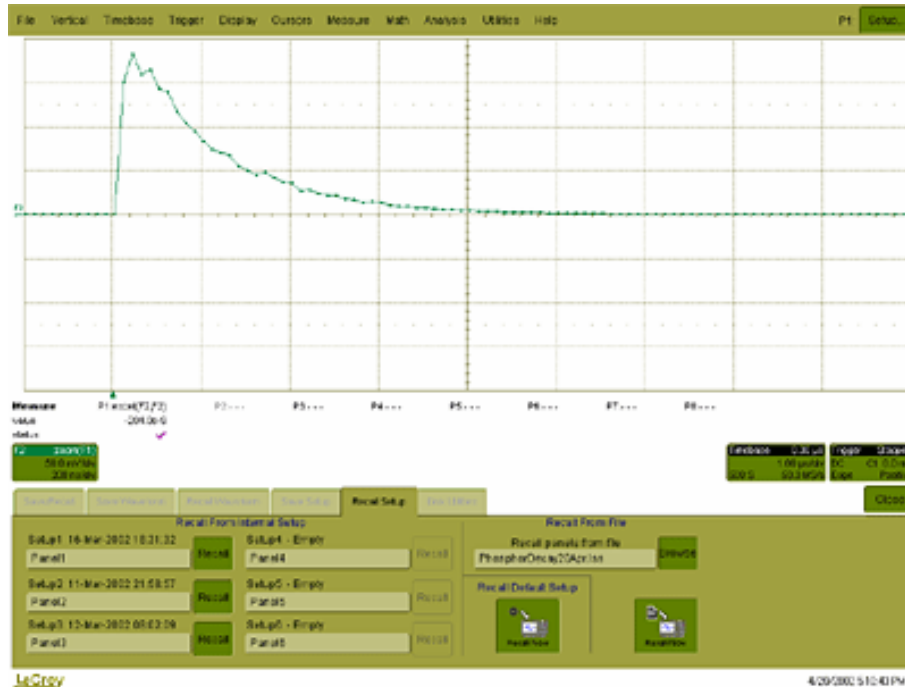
File Vertical Timebase Trigger Display Cursors Measure Math Analysis Utilities Help P1 Setup

Measure P1 excel(F2,F2) P2 - - - P3 - - - P4 - - - P5 - - - P6 - - - P7 - - - P8 - - -
value -204.0 mS
status

F2 zoom(F1) 50.0 mV/div 200 ns/div

Timebase 0.36 µs 1.00 µs/div 500 S 50.0 MS/s
Trigger Stopped DC C1 0.0 Edge Positive

Save/Recall Save Waveform Recall Waveform Save Setup Recall Setup Disk Utilities Close

Recall From Internal Setup
Setup1 16-Mar-2002 10:31:32
Panel1
Recall
Setup4 - Empty
Panel4
Recall
Setup2 11-Mar-2002 21:58:57
Panel2
Recall
Setup5 - Empty
Panel5
Recall
Setup3 12-Mar-2002 08:02:09
Panel3
Recall
Setup6 - Empty
Panel6
Recall

Recall From File
Recall panels from file
PhosphorDecay20Apr.lss
Browse
Recall Default Setup
Recall Now
Recall Now

LeCroy
4/20/2002 5:10:43 PM